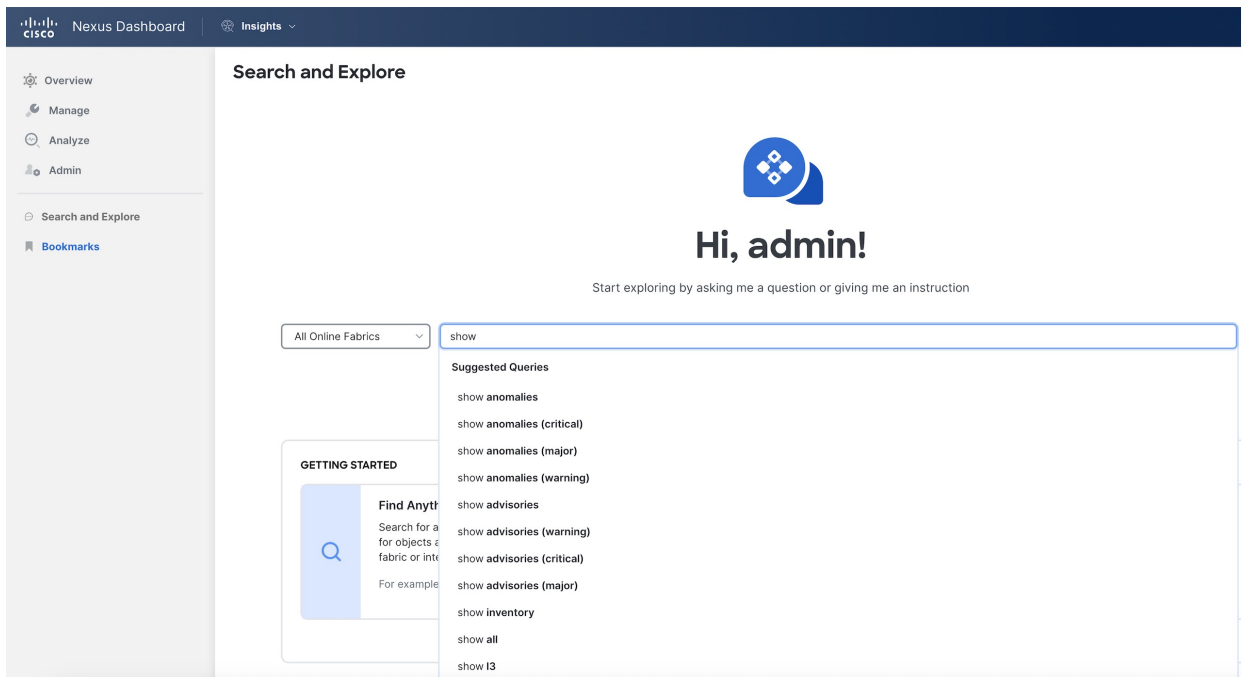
cisco Nexus Dashboard | Insights

Overview
Manage
Analyze
Admin

Search and Explore
Bookmarks

Search and Explore

Hi, admin!

Start exploring by asking me a question or giving me an instruction

All Online Fabrics

show

Suggested Queries
show anomalies
show anomalies (critical)
show anomalies (major)
show anomalies (warning)
show advisories
show advisories (warning)
show advisories (critical)
show advisories (major)
show inventory
show all
show l3

GETTING STARTED

Find Anyth
Search for a
for objects a
fabric or inte

For example